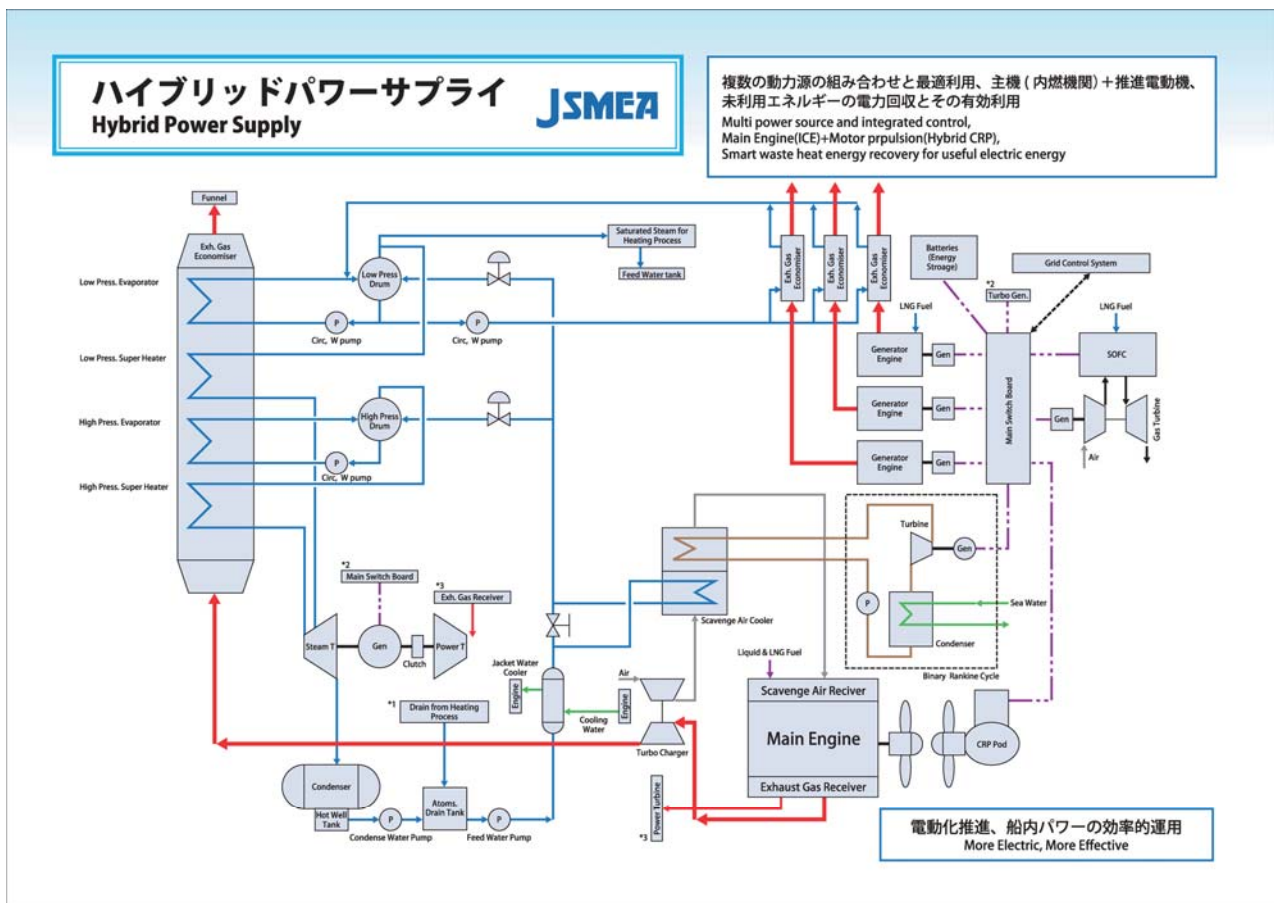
ハイブリッドパワーサプライ
Hybrid Power Supply

JSMEA

複数の動力源の組み合わせと最適利用、主機（内燃機関）＋推進電動機、未利用エネルギーの電力回収とその有効利用
Multi power source and integrated control,
Main Engine(ICE)+Motor prpulsion(Hybrid CRP),
Smart waste heat energy recovery for useful electric energy

Funnel
Exh. Gas Economiser
Low Press. Evaporator
Low Press. Super Heater
High Press. Evaporator
High Press. Super Heater
Low Press Drum
P
Circ. W pump
P
Circ. W pump
High Press Drum
P
Circ. W pump
Saturated Steam for Heating Process
Feed Water tank
Exh. Gas Economiser
Exh. Gas Economiser
Exh. Gas Economiser
Batteries (Energy Stroage)
Grid Control System
*2
Turbo Gen.
LNG Fuel
LNG Fuel
Generator Engine
Gen
Generator Engine
Gen
Generator Engine
Gen
Main Switch Board
SOFC
Gen
Gas Turbine
Air
Turbine
Gen
P
Sea Water
Condenser
Binary Rankine Cycle
*2
Main Switch Board
*3
Exh. Gas Receiver
Steam T
Gen
Clutch
Power T
Scavenge Air Cooler
Liquid & LNG Fuel
Jacket Water Cooler
Engine
Air
Engine
Cooling Water
Turbo Charger
Scavenge Air Reciver
Main Engine
Exhaust Gas Receiver
CRP Pod
*1
Drain from Heating Process
Condenser
Hot Well Tank
P
Condense Water Pump
Atoms. Drain Tank
P
Feed Water Pump
Power Turbine
*3

電動化推進、船内パワーの効率的運用
More Electric, More Effective